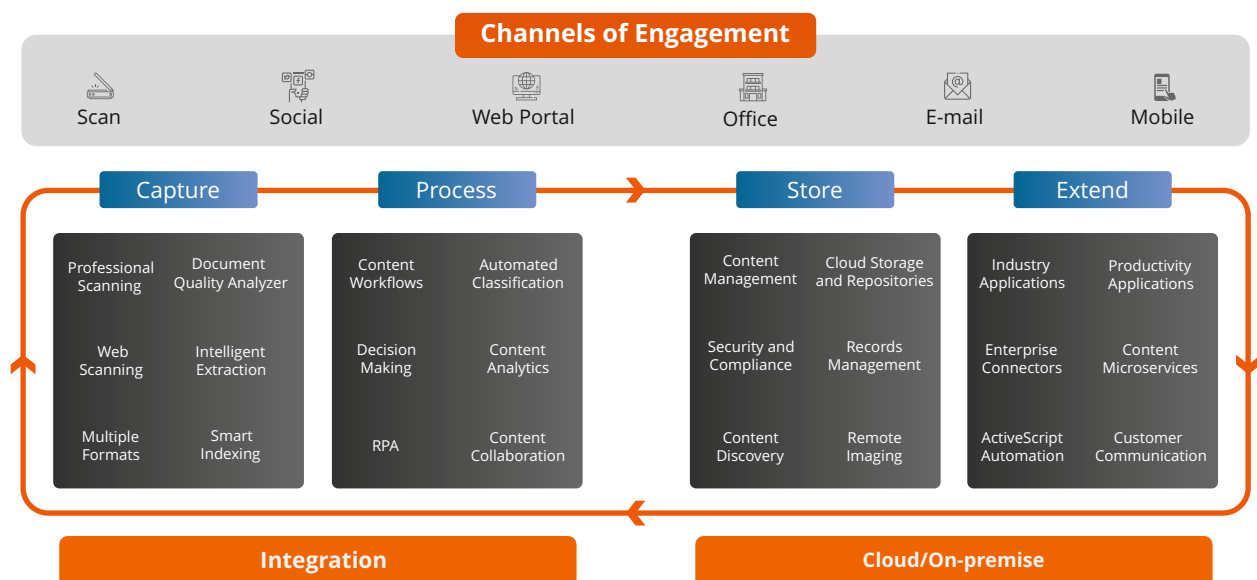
Channels of Engagement

Scan

Social

Web Portal

Office

E-mail

Mobile

Capture

Process

Store

Extend

Professional Scanning

Document Quality Analyzer

Web Scanning

Intelligent Extraction

Multiple Formats

Smart Indexing

Content Workflows

Automated Classification

Decision Making

Content Analytics

RPA

Content Collaboration

Content Management

Cloud Storage and Repositories

Security and Compliance

Records Management

Content Discovery

Remote Imaging

Industry Applications

Productivity Applications

Enterprise Connectors

Content Microservices

ActiveScript Automation

Customer Communication

Integration

Cloud/On-premise